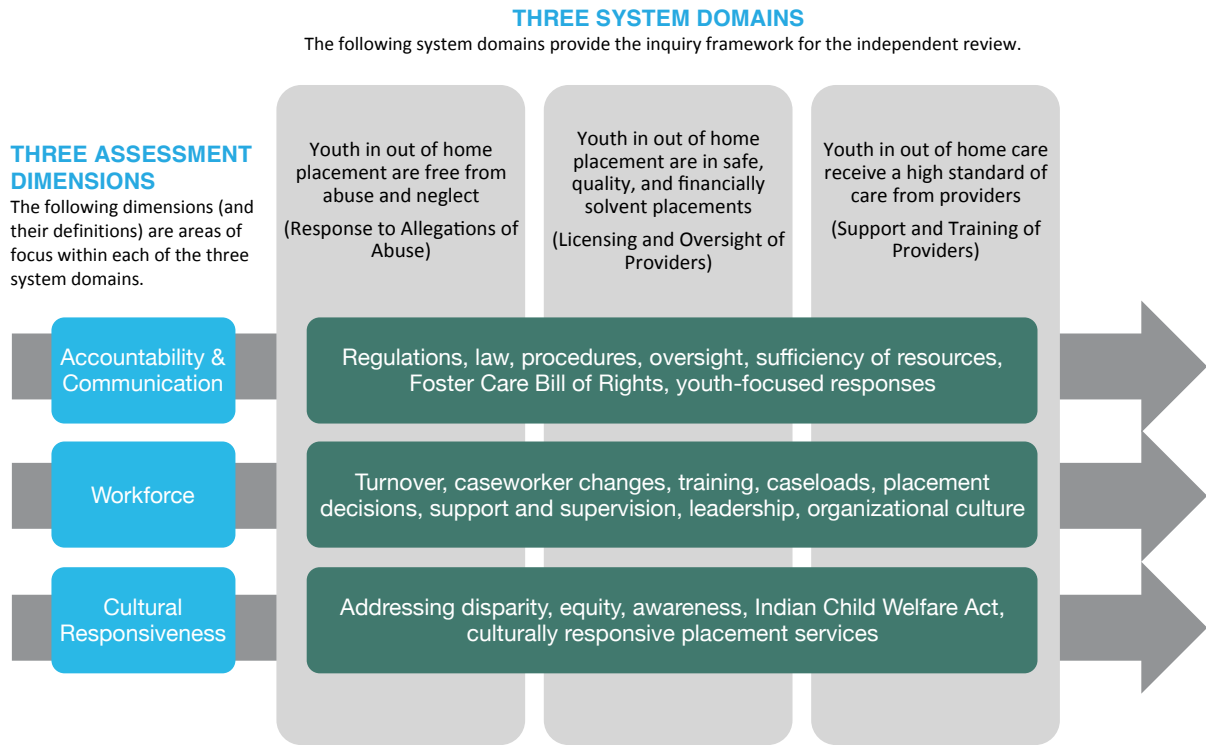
THREE SYSTEM DOMAINS
The following system domains provide the inquiry framework for the independent review.

THREE ASSESSMENT DIMENSIONS
The following dimensions (and their definitions) are areas of focus within each of the three system domains.

Youth in out of home placement are free from abuse and neglect
(Response to Allegations of Abuse)

Youth in out of home placement are in safe, quality, and financially solvent placements
(Licensing and Oversight of Providers)

Youth in out of home care receive a high standard of care from providers
(Support and Training of Providers)

Accountability & Communication
Regulations, law, procedures, oversight, sufficiency of resources, Foster Care Bill of Rights, youth-focused responses

Workforce
Turnover, caseworker changes, training, caseloads, placement decisions, support and supervision, leadership, organizational culture

Cultural Responsiveness
Addressing disparity, equity, awareness, Indian Child Welfare Act, culturally responsive placement services